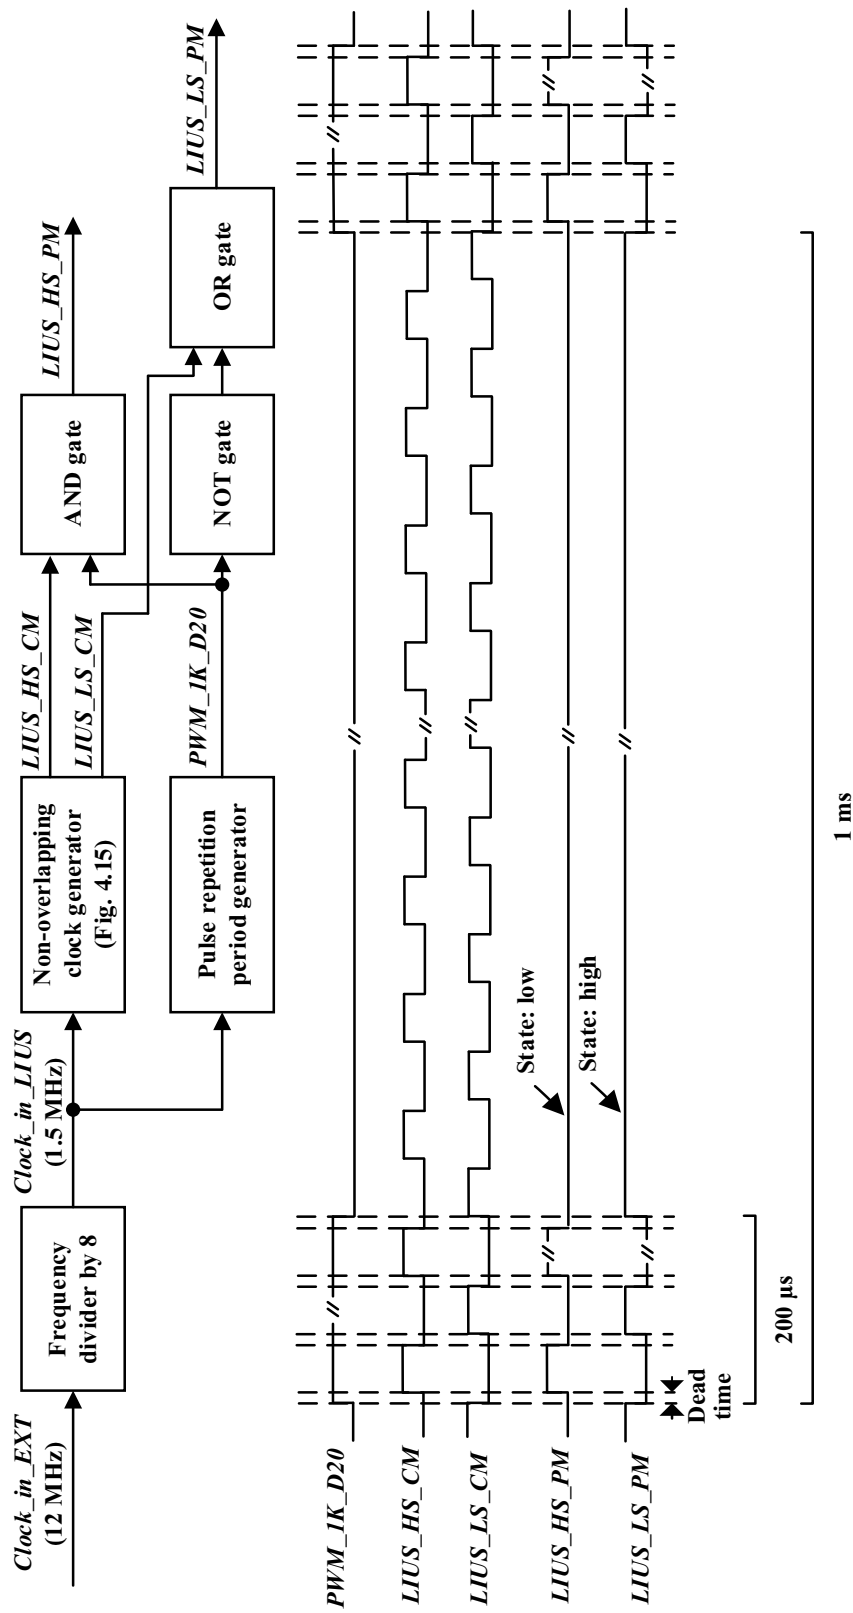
Clock_in_EXT (12 MHz)

Frequency divider by 8

Clock_in_LIUS (1.5 MHz)

Non-overlapping clock generator (Fig. 4.15)

Pulse repetition period generator

LIUS_HS_CM

LIUS_LS_CM

PWM_1K_D20

AND gate

NOT gate

OR gate

LIUS_HS_PM

LIUS_LS_PM

PWM_1K_D20

LIUS_HS_CM

LIUS_LS_CM

LIUS_HS_PM

LIUS_LS_PM

State: low

State: high

Dead time

200 µs

1 ms